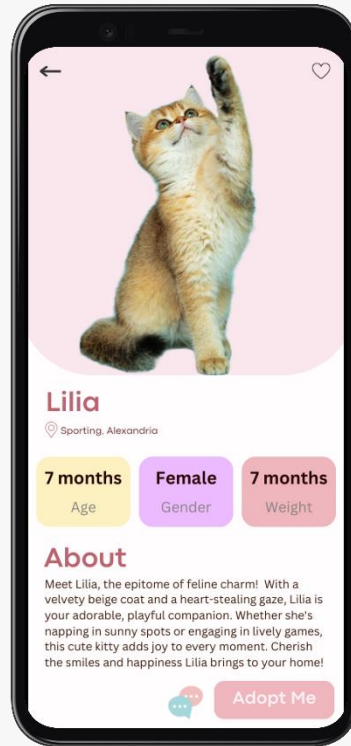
Lilia

Sporting, Alexandria

7 months
Age

Female
Gender

7 months
Weight

About

Meet Lilia, the epitome of feline charm! With a velvety beige coat and a heart-stealing gaze, Lilia is your adorable, playful companion. Whether she's napping in sunny spots or engaging in lively games, this cute kitty adds joy to every moment. Cherish the smiles and happiness Lilia brings to your home!

Adopt Me